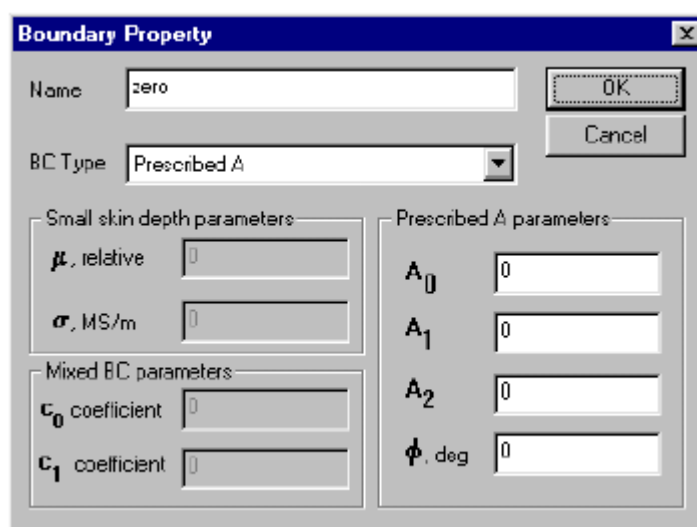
Boundary Property

Name zero

OK

Cancel

BC Type Prescribed A

Small skin depth parameters

$\mu$, relative 0

$\sigma$, MS/m 0

Mixed BC parameters

$c_0$ coefficient 0

$c_1$ coefficient 0

Prescribed A parameters

$A_0$ 0

$A_1$ 0

$A_2$ 0

$\phi$, deg 0